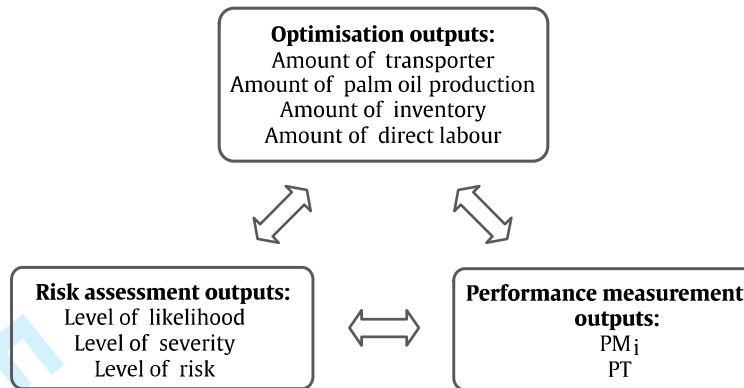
**Optimisation outputs:**
Amount of transporter
Amount of palm oil production
Amount of inventory
Amount of direct labour

**Risk assessment outputs:**
Level of likelihood
Level of severity
Level of risk

**Performance measurement outputs:**
$PM_i$
PT